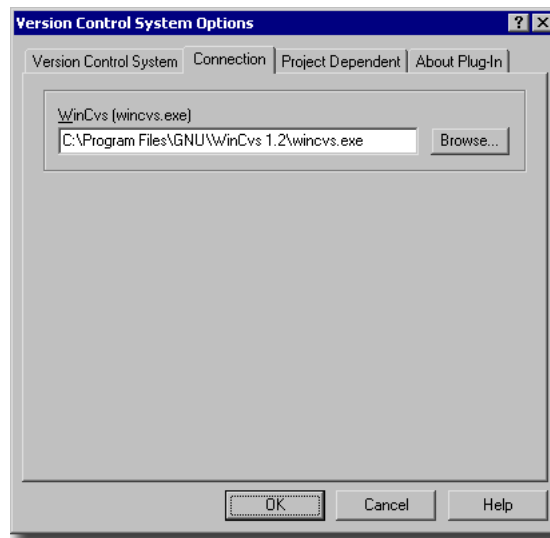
Version Control System Options

?

X

Version Control System

Connection

Project Dependent

About Plug-In

WinCvs (wincvs.exe)

C:\Program Files\GNU\WinCvs 1.2\wincvs.exe

Browse...

OK

Cancel

Help